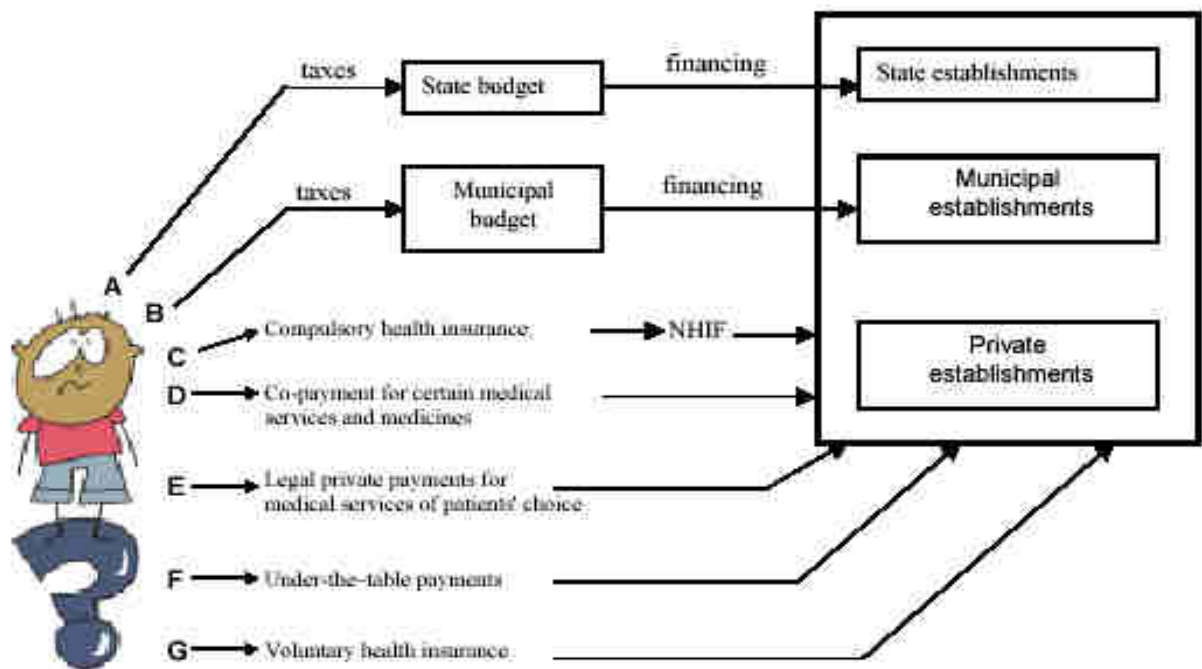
taxes
State budget
financing
State establishments

taxes
Municipal budget
financing
Municipal establishments

A
B
C Compulsory health insurance NHIF
Private establishments
D Co-payment for certain medical services and medicines
E Legal private payments for medical services of patients' choice
F Under-the-table payments
G Voluntary health insurance